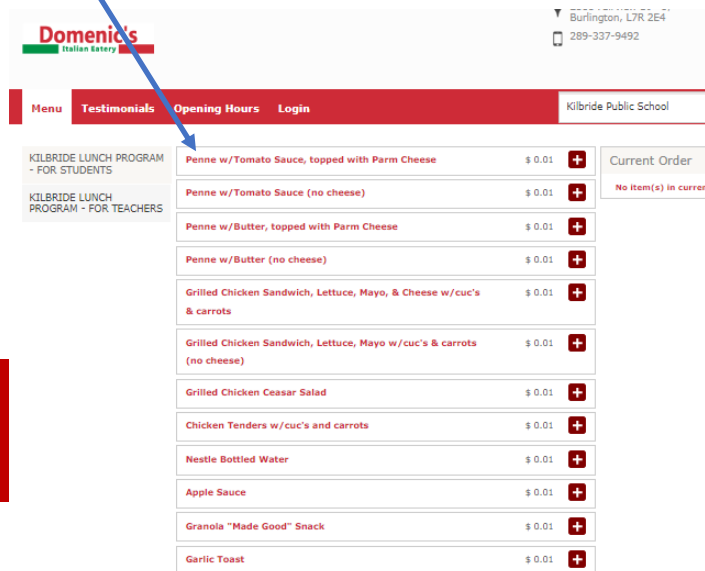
Domenic's
Italian Eatery

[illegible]
Burlington, L7R 2E4

289-337-9492

Menu Testimonials Opening Hours Login

Kilbride Public School

KILBRIDE LUNCH PROGRAM - FOR STUDENTS

KILBRIDE LUNCH PROGRAM - FOR TEACHERS

Penne w/Tomato Sauce, topped with Parm Cheese $ 0.01 +

Penne w/Tomato Sauce (no cheese) $ 0.01 +

Penne w/Butter, topped with Parm Cheese $ 0.01 +

Penne w/Butter (no cheese) $ 0.01 +

Grilled Chicken Sandwich, Lettuce, Mayo, & Cheese w/cuc's & carrots $ 0.01 +

Grilled Chicken Sandwich, Lettuce, Mayo w/cuc's & carrots (no cheese) $ 0.01 +

Grilled Chicken Ceasar Salad $ 0.01 +

Chicken Tenders w/cuc's and carrots $ 0.01 +

Nestle Bottled Water $ 0.01 +

Apple Sauce $ 0.01 +

Granola "Made Good" Snack $ 0.01 +

Garlic Toast $ 0.01 +

Current Order

No item(s) in curren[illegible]